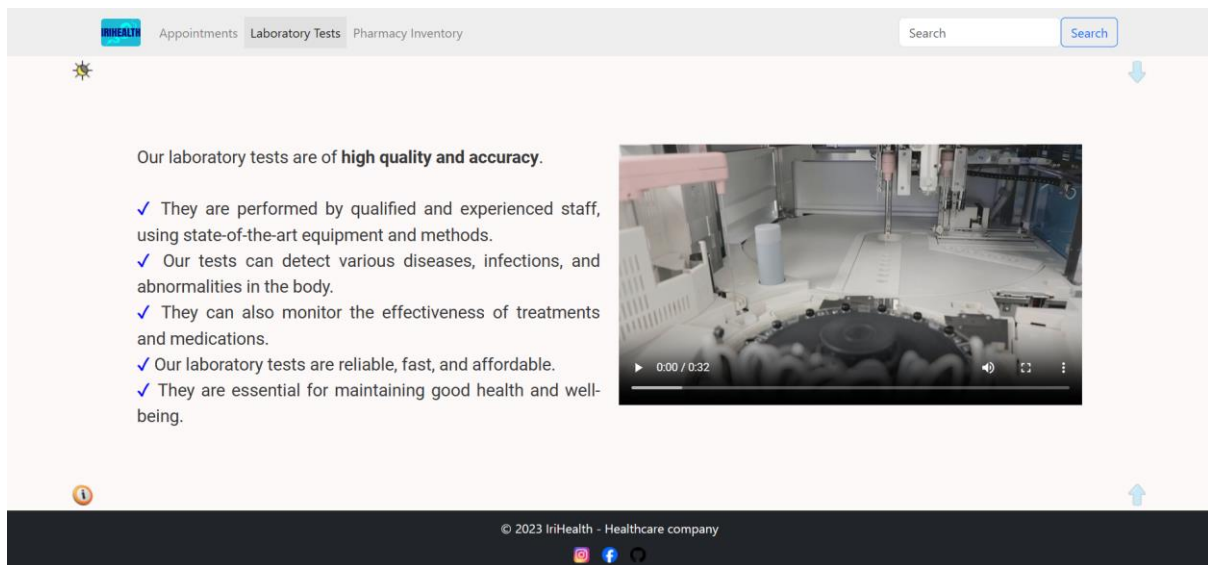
IRIHEALTH Appointments Laboratory Tests Pharmacy Inventory Search Search

Our laboratory tests are of **high quality and accuracy**.

✓ They are performed by qualified and experienced staff, using state-of-the-art equipment and methods.
✓ Our tests can detect various diseases, infections, and abnormalities in the body.
✓ They can also monitor the effectiveness of treatments and medications.
✓ Our laboratory tests are reliable, fast, and affordable.
✓ They are essential for maintaining good health and well-being.

0:00 / 0:32

© 2023 IriHealth - Healthcare company